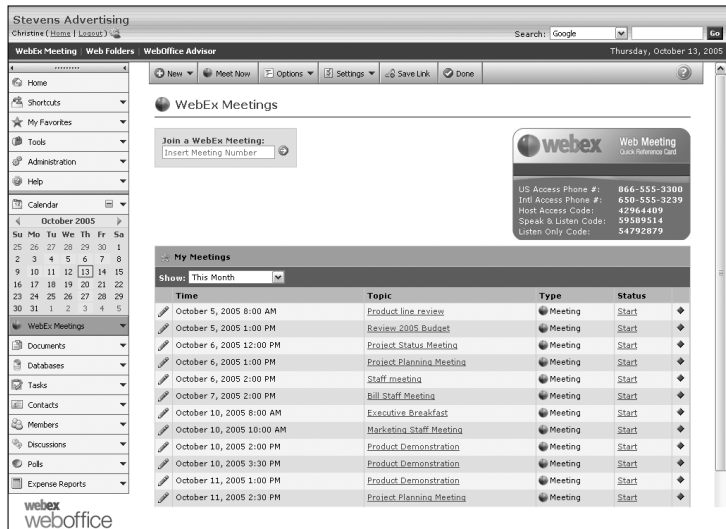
Stevens Advertising
Christine ( Home | Logout )

Search: Google Go

WebEx Meeting | Web Folders | WebOffice Advisor

Thursday, October 13, 2005

Home
Shortcuts
My Favorites
Tools
Administration
Help
Calendar

October 2005

| Su | Mo | Tu | We | Th | Fr | Sa |
|---|---|---|---|---|---|---|
| 25 | 26 | 27 | 28 | 29 | 30 | 1 |
| 2 | 3 | 4 | 5 | 6 | 7 | 8 |
| 9 | 10 | 11 | 12 | 13 | 14 | 15 |
| 16 | 17 | 18 | 19 | 20 | 21 | 22 |
| 23 | 24 | 25 | 26 | 27 | 28 | 29 |
| 30 | 31 | 1 | 2 | 3 | 4 | 5 |

WebEx Meetings
Documents
Databases
Tasks
Contacts
Members
Discussions
Polls
Expense Reports

webex weboffice

New | Meet Now | Options | Settings | Save Link | Done

WebEx Meetings

Join a WebEx Meeting:
Insert Meeting Number

webex Web Meeting Quick Reference Card

US Access Phone #: 866-555-3300
Intl Access Phone #: 650-555-3239
Host Access Code: 42964409
Speak & Listen Code: 59589514
Listen Only Code: 54792879

My Meetings

Show: This Month

| Time | Topic | Type | Status |
|---|---|---|---|
| October 5, 2005 8:00 AM | Product line review | Meeting | Start |
| October 5, 2005 1:00 PM | Review 2005 Budget | Meeting | Start |
| October 6, 2005 12:00 PM | Project Status Meeting | Meeting | Start |
| October 6, 2005 1:00 PM | Project Planning Meeting | Meeting | Start |
| October 6, 2005 2:00 PM | Staff meeting | Meeting | Start |
| October 7, 2005 2:00 PM | Bill Staff Meeting | Meeting | Start |
| October 10, 2005 8:00 AM | Executive Breakfast | Meeting | Start |
| October 10, 2005 10:00 AM | Marketing Staff Meeting | Meeting | Start |
| October 10, 2005 2:00 PM | Product Demonstration | Meeting | Start |
| October 10, 2005 3:30 PM | Product Demonstration | Meeting | Start |
| October 11, 2005 1:00 PM | Product Demonstration | Meeting | Start |
| October 11, 2005 2:30 PM | Project Planning Meeting | Meeting | Start |